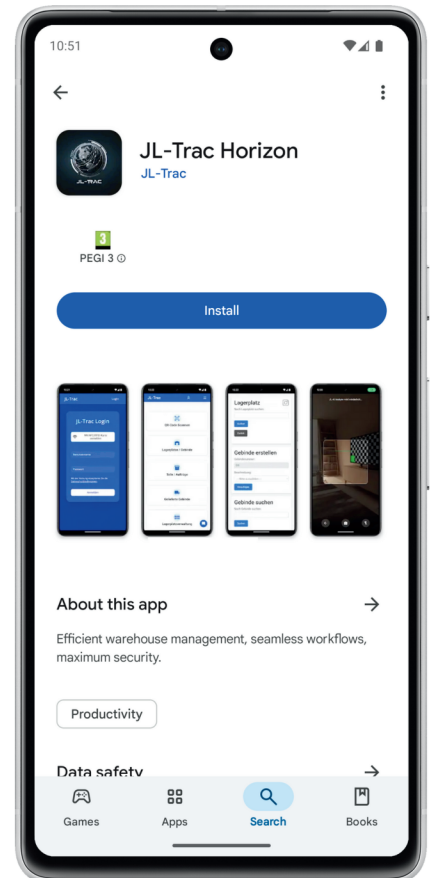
10:51

JL-Trac Horizon
JL-Trac

3
PEGI 3

Install

JL-Trac Login

Lagerplatz

Gebinde erstellen

Gebinde suchen

About this app

Efficient warehouse management, seamless workflows, maximum security.

Productivity

Data safety

Games
Apps
Search
Books